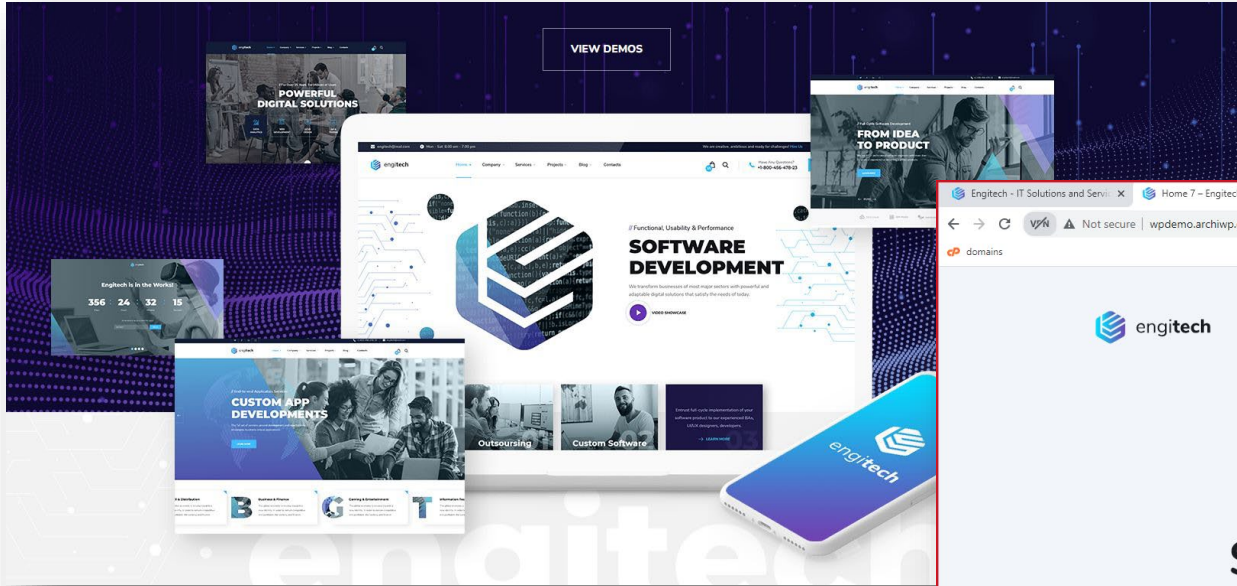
VIEW DEMOS

POWERFUL DIGITAL SOLUTIONS

FROM IDEA TO PRODUCT

Engitech is in the Works!

356 24 32 15

engitech

Home Company Services Projects Blog Contacts

Have Any Questions? +1-800-456-478-23

// Functional, Usability & Performance

SOFTWARE DEVELOPMENT

We transform businesses of most major sectors with powerful and adaptable digital solutions that satisfy the needs of today.

VIDEO SHOWCASE

CUSTOM APP DEVELOPMENTS

Outsourcing

Custom Software

Embed full cycle implementation of your software product to our experienced BAs, UI/UX designers, developers.

LEARN MORE

Business & Finance

Gaming & Entertainment

engitech

Engitech - IT Solutions and Servi ×

Home 7 – Engitec

VPN Not secure | wpdemo.archiwp.

domains

engitech

engitech